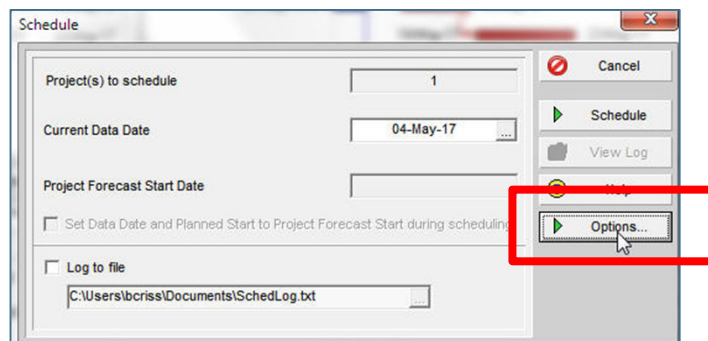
Schedule

Project(s) to schedule
1

Current Data Date
04-May-17

Project Forecast Start Date

Set Data Date and Planned Start to Project Forecast Start during scheduling

Log to file

C:\Users\bcriss\Documents\SchedLog.txt

Cancel

Schedule

View Log

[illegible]

Options...